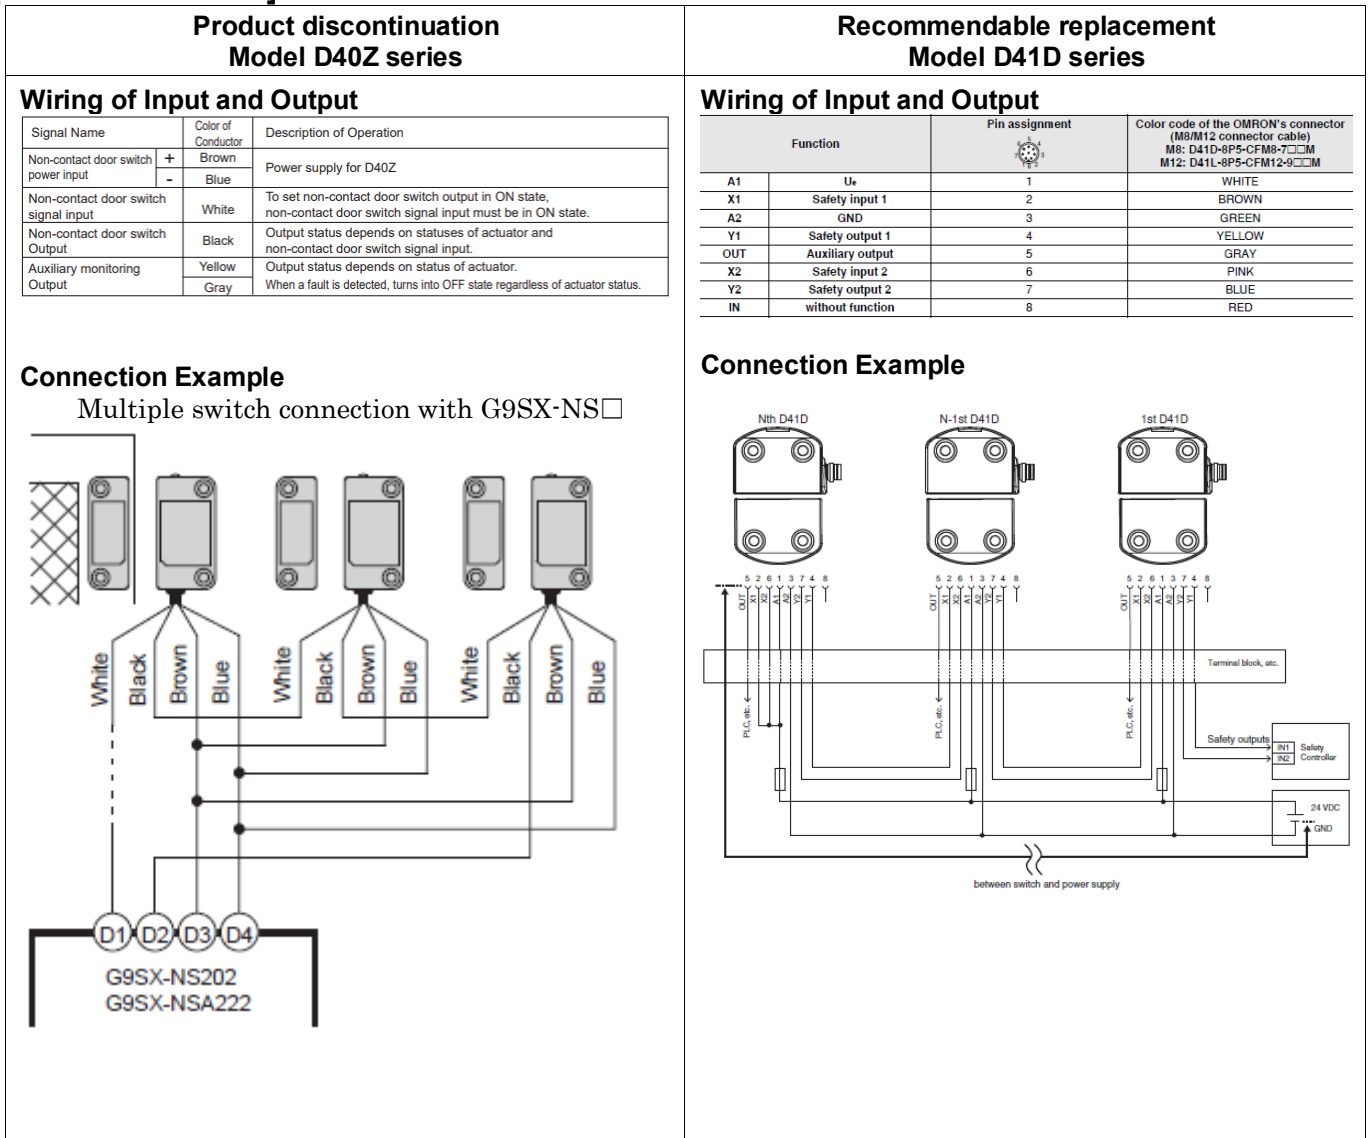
Product discontinuation
Model D40Z series

Recommendable replacement
Model D41D series

Wiring of Input and Output

| Signal Name | | Color of Conductor | Description of Operation |
|---|---|---|---|
| Non-contact door switch power input | + | Brown | Power supply for D40Z |
| | - | Blue | |
| Non-contact door switch signal input | | White | To set non-contact door switch output in ON state, non-contact door switch signal input must be in ON state. |
| Non-contact door switch Output | | Black | Output status depends on statuses of actuator and non-contact door switch signal input. |
| Auxiliary monitoring Output | | Yellow | Output status depends on status of actuator. |
| | | Gray | When a fault is detected, turns into OFF state regardless of actuator status. |

Connection Example

Multiple switch connection with G9SX-NS□

White Black Brown Blue White Black Brown Blue White Black Brown Blue

D1 D2 D3 D4

G9SX-NS202
G9SX-NSA222

Wiring of Input and Output

| Function | | Pin assignment | Color code of the OMRON's connector (M8/M12 connector cable) M8: D41D-8P5-CFM8-7□□M M12: D41L-8P5-CFM12-9□□M |
|---|---|---|---|
| A1 | Ue | 1 | WHITE |
| X1 | Safety input 1 | 2 | BROWN |
| A2 | GND | 3 | GREEN |
| Y1 | Safety output 1 | 4 | YELLOW |
| OUT | Auxiliary output | 5 | GRAY |
| X2 | Safety input 2 | 6 | PINK |
| Y2 | Safety output 2 | 7 | BLUE |
| IN | without function | 8 | RED |

Connection Example

Nth D41D
N-1st D41D
1st D41D

5 2 6 1 3 7 4 8
OUT X1 X2 A1 A2 Y2 Y1

Terminal block, etc.

PLC, etc.

Safety outputs
IN1
IN2
Safety Controller

24 VDC
GND

between switch and power supply